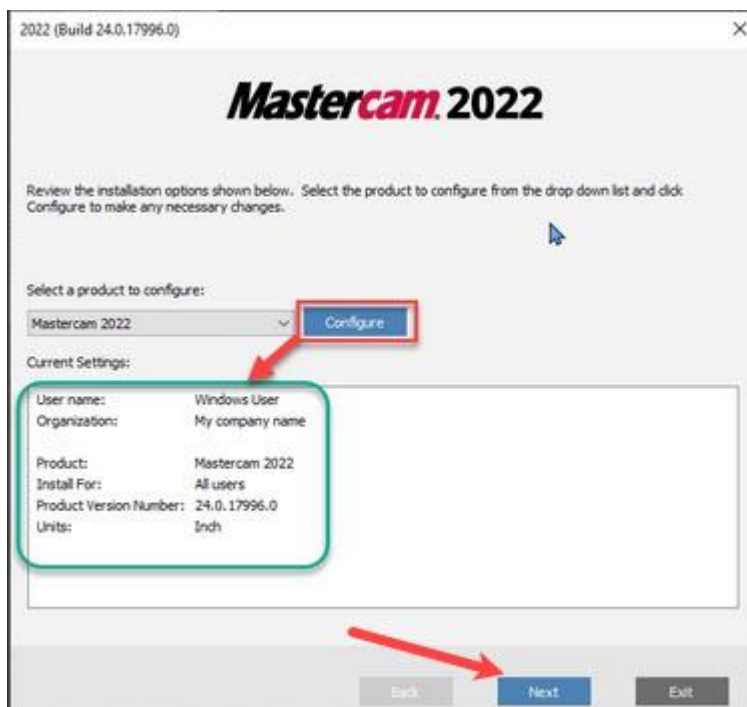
2022 (Build 24.0.17996.0)

×

Mastercam 2022

Review the installation options shown below. Select the product to configure from the drop down list and click Configure to make any necessary changes.

Select a product to configure:

Mastercam 2022

Configure

Current Settings:

| | |
|---|---|
| User name: | Windows User |
| Organization: | My company name |
| Product: | Mastercam 2022 |
| Install For: | All users |
| Product Version Number: | 24.0.17996.0 |
| Units: | Inch |

Back

Next

Exit